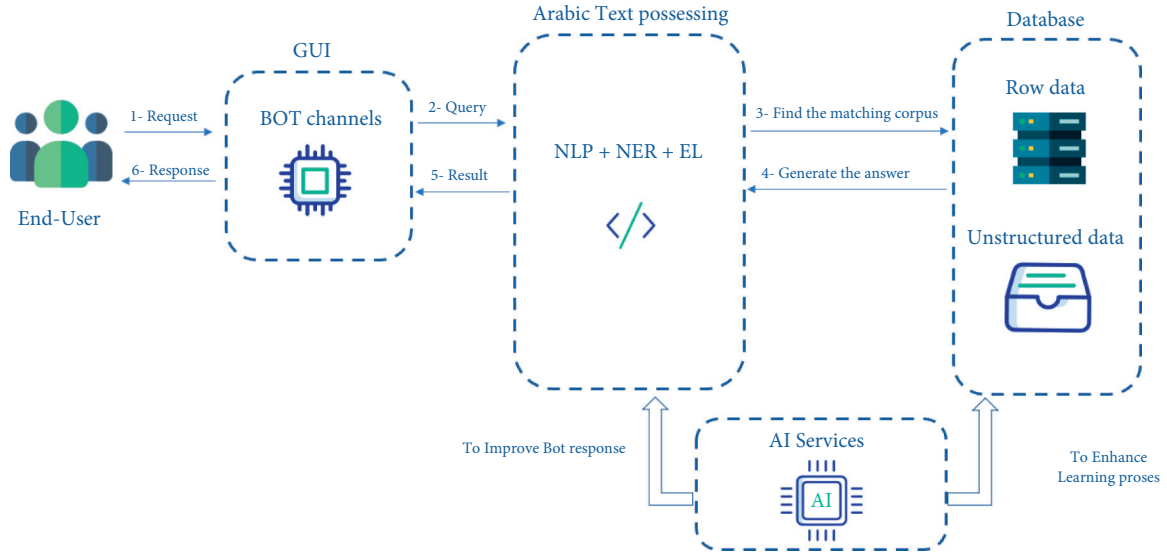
Arabic Text possessing

Database

GUI

BOT channels

1- Request

6- Response

End-User

2- Query

5- Result

NLP + NER + EL

3- Find the matching corpus

4- Generate the answer

Row data

Unstructured data

To Improve Bot response

AI Services

AI

To Enhance Learning proses